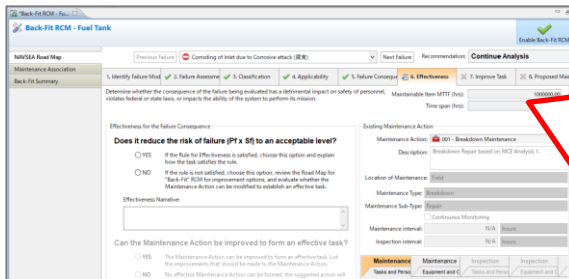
Back-Fit RCM - Fu...

Back-Fit RCM - Fuel Tank

Enable Back-Fit RCM

NAVSEA Road Map

Maintenance Association

Back-Fit Summary

Previous Failure

Corroding of Inlet due to Corrosive attack (腐食)

Next Failure

Recommendation: Continue Analysis

1. Identify Failure Mod

2. Failure Assessme

3. Classification

4. Applicability

5. Failure Consequ

6. Effectiveness

7. Improve Task

8. Proposed Mai

Determine whether the consequence of the failure being evaluated has a detrimental impact on safety of personnel, violates federal or state laws, or impacts the ability of the system to perform its mission.

Maintainable Item MTTF (hrs): 1000000.00

Time span (hrs):

Effectiveness for the Failure Consequence

Does it reduce the risk of failure (Pf x Sf) to an acceptable level?

YES If the Rule for Effectiveness is satisfied, choose this option and explain how the task satisfies the rule.

NO If the rule is not satisfied, choose this option, review the Road Map for "Back-Fit" RCM for improvement options, and evaluate whether the Maintenance Action can be modified to establish an effective task.

Effectiveness Narrative:

Can the Maintenance Action be improved to form an effective task?

YES The Maintenance Action can be improved to form an effective task. List the improvements that should be made to the Maintenance Action.

NO No effective Maintenance Action can be formed, the suggested action will

Existing Maintenance Action

Maintenance Action: 001 - Breakdown Maintenance

Description: Breakdown Repair based on MCE Analysis t...

Location of Maintenance: Field

Maintenance Type: Breakdown

Maintenance Sub-Type: Repair

Continuous Monitoring

Maintenance interval: N/A Hours

Inspection interval: N/A Hours

Maintenance

Maintenance

Inspection

Inspection

Tasks and Perso

Equipment and C

Tasks and Perso

Equipment and